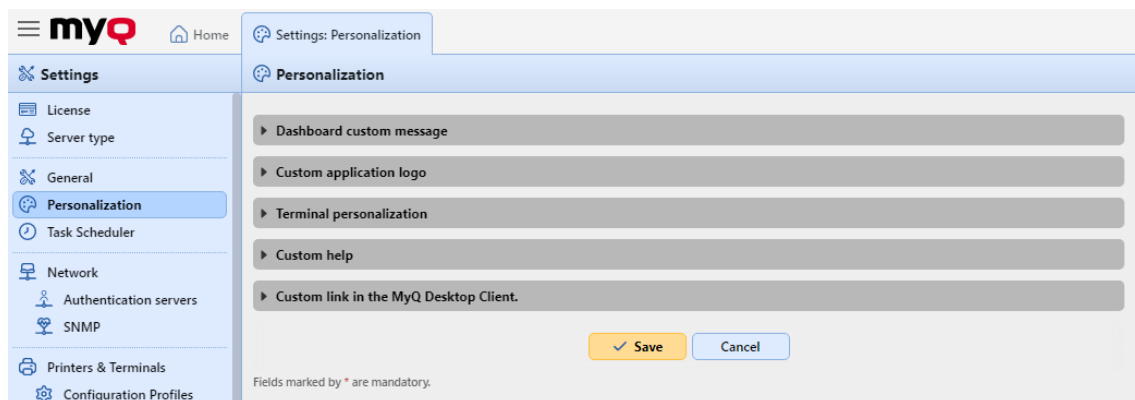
myQ

Home

Settings: Personalization

Settings

License

Server type

General

Personalization

Task Scheduler

Network

Authentication servers

SNMP

Printers & Terminals

Configuration Profiles

Personalization

Dashboard custom message

Custom application logo

Terminal personalization

Custom help

Custom link in the MyQ Desktop Client.

Save

Cancel

Fields marked by * are mandatory.